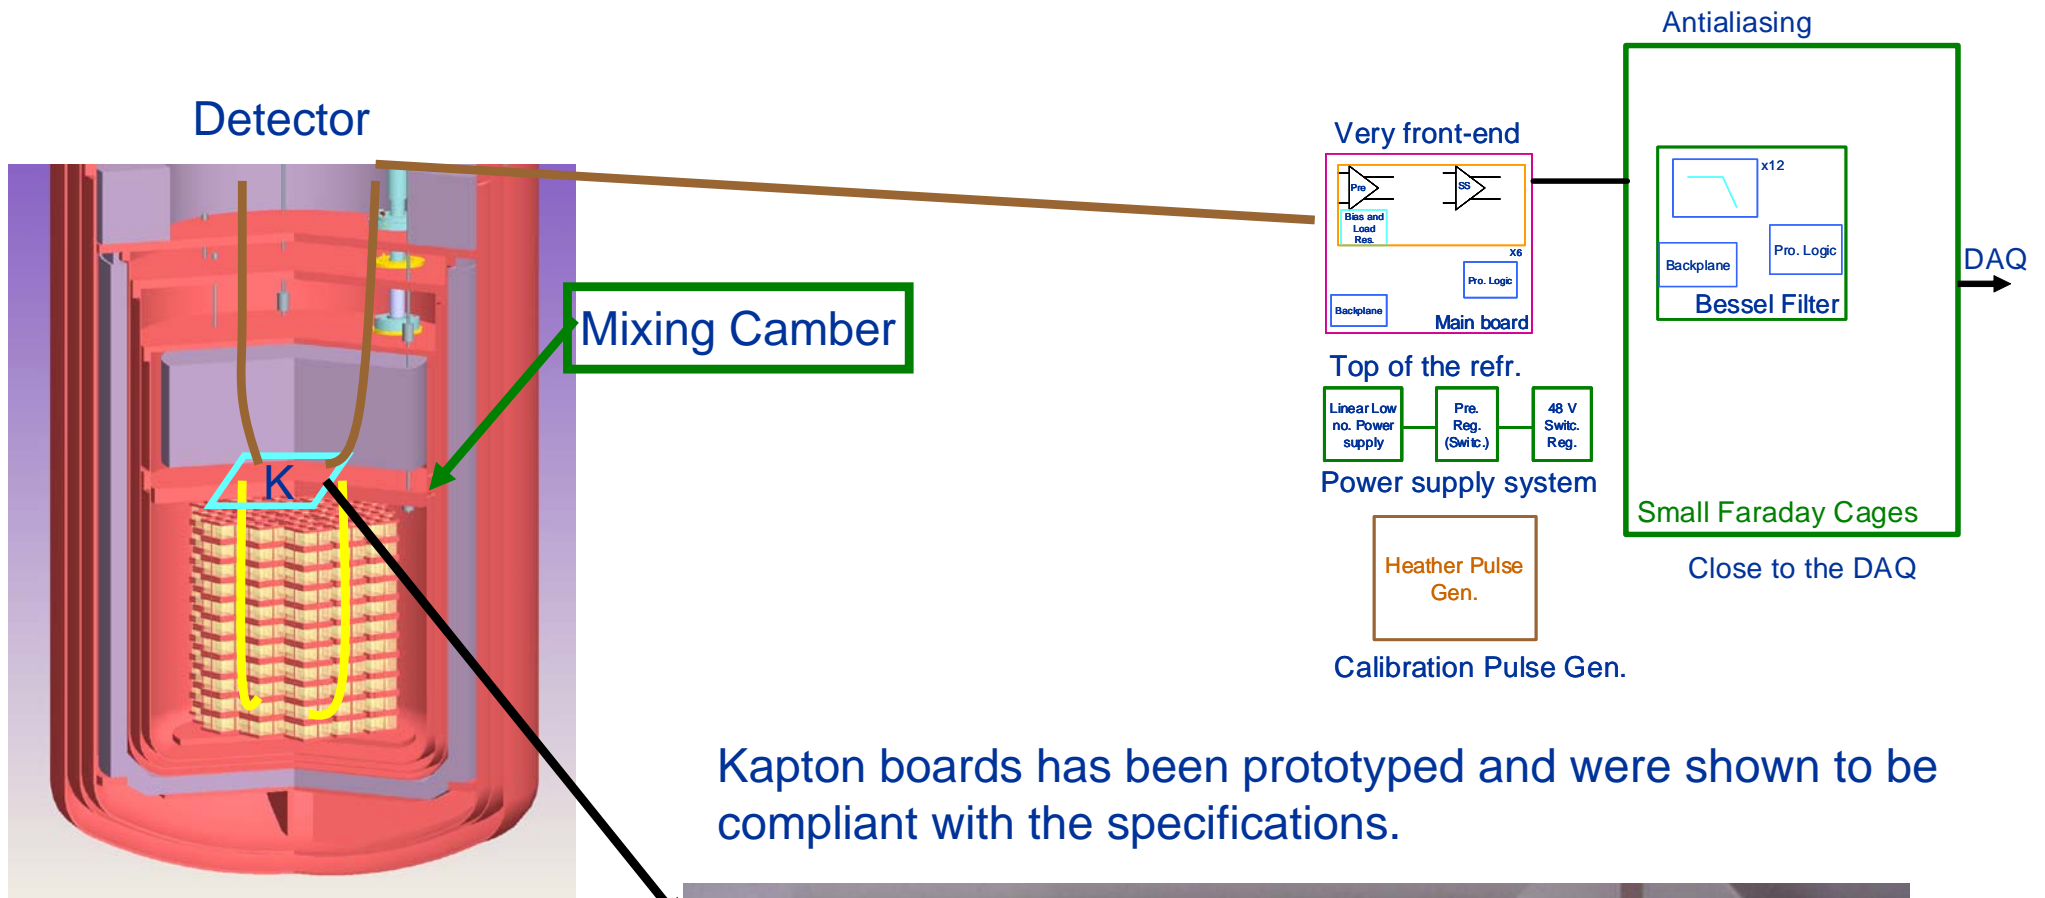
Detector

Mixing Camber

K

Antialiasing

Very front-end

Pre

SS

Bias and Load Res.

x6

Pro. Logic

Backplane

Main board

x12

Backplane

Pro. Logic

Bessel Filter

DAQ

Top of the refr.

Linear Low no. Power supply

Pre. Reg. (Switc.)

48 V Switc. Reg.

Power supply system

Small Faraday Cages

Close to the DAQ

Heather Pulse Gen.

Calibration Pulse Gen.

Kapton boards has been prototyped and were shown to be compliant with the specifications.